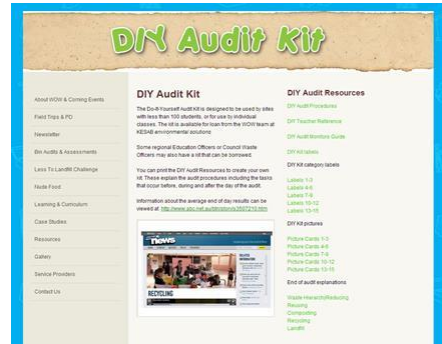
DIY Audit Kit

About WOW & Coming Events

Field Trips & PD

Newsletter

Bin Audits & Assessments

Less To Landfill Challenge

Nude Food

Learning & Curriculum

Case Studies

Resources

Gallery

Service Providers

Contact Us

DIY Audit Kit

The Do-It-Yourself Audit Kit is designed to be used by sites with less than 100 students, or for use by individual classes. The kit is available for loan from the WOW team at KESAB environmental solutions.

Some regional Education Officers or Council Waste Officers may also have a kit that can be borrowed.

You can print the DIY Audit Resources to create your own kit. These explain the audit procedures including the tasks that occur before, during and after the day of the audit.

Information about the average end of day results can be viewed at: http://www.abc.net.au/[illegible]

DIY Audit Resources

DIY Audit Procedures

DIY Teacher Reference

DIY Audit Monitors Guide

DIY Kit labels

DIY Kit category labels

Labels 1-3

Labels 4-6

Labels 7-9

Labels 10-12

Labels 13-15

DIY Kit pictures

Picture Cards 1-3

Picture Cards 4-6

Picture Cards 7-9

Picture Cards 10-12

Picture Cards 13-15

End of audit explanations

Waste Hierarchy/Reducing

Reusing

Composting

Recycling

Landfill